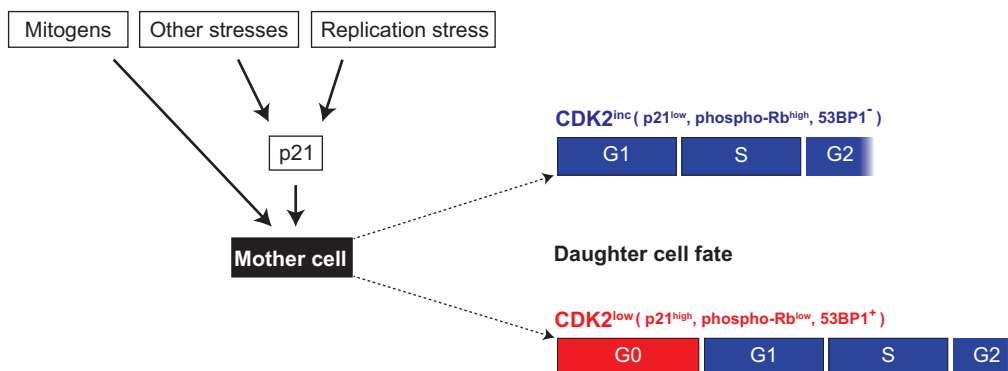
Mitogens

Other stresses

Replication stress

p21

Mother cell

CDK2$^{inc}$ ( p21$^{low}$, phospho-Rb$^{high}$, 53BP1$^{-}$ )

| G1 | S | G2 |
|---|---|---|

Daughter cell fate

CDK2$^{low}$ ( p21$^{high}$, phospho-Rb$^{low}$, 53BP1$^{+}$ )

| G0 | G1 | S | G2 |
|---|---|---|---|